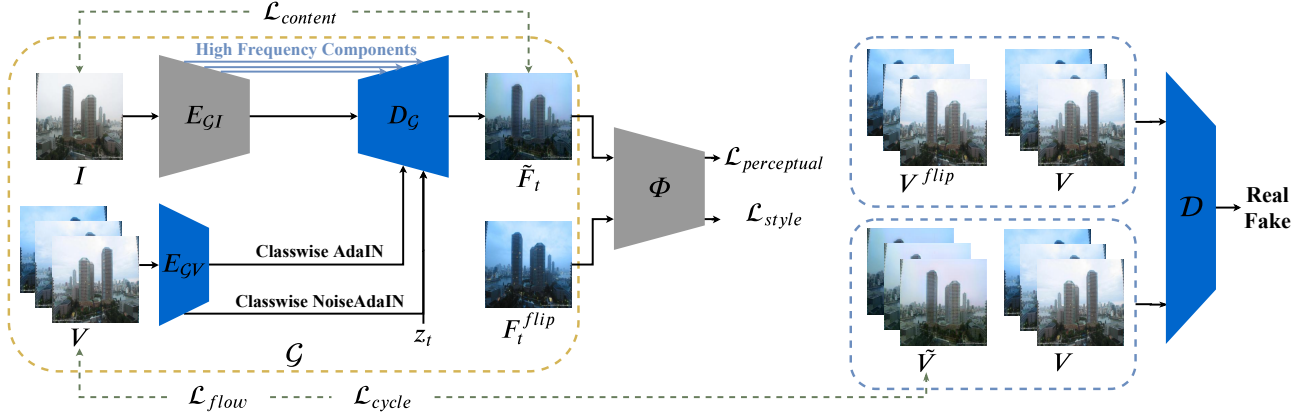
$\mathcal{L}_{content}$

High Frequency Components

$I$

$E_{\mathcal{G}I}$

$D_{\mathcal{G}}$

$\tilde{F}_t$

$\Phi$

$\mathcal{L}_{perceptual}$

$\mathcal{L}_{style}$

$V$

$E_{\mathcal{G}V}$

Classwise AdaIN

Classwise NoiseAdaIN

$z_t$

$F_t^{flip}$

$\mathcal{G}$

$V^{flip}$

$V$

$\tilde{V}$

$V$

$\mathcal{D}$

Real
Fake

$\mathcal{L}_{flow}$

$\mathcal{L}_{cycle}$